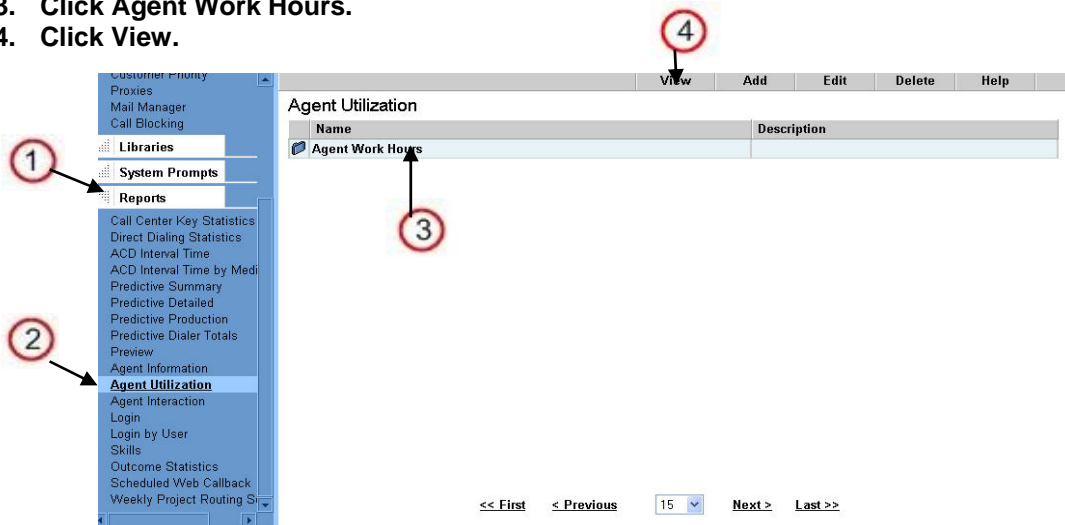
3. Click Agent Work Hours.
4. Click View.

4

Customer Priority
Proxies
Mail Manager
Call Blocking
Libraries
System Prompts
Reports
Call Center Key Statistics
Direct Dialing Statistics
ACD Interval Time
ACD Interval Time by Medi
Predictive Summary
Predictive Detailed
Predictive Production
Predictive Dialer Totals
Preview
Agent Information
Agent Utilization
Agent Interaction
Login
Login by User
Skills
Outcome Statistics
Scheduled Web Callback
Weekly Project Routing S

1

2

View | Add | Edit | Delete | Help

Agent Utilization

| Name | Description |
|---|---|
| Agent Work Hours | |

3

<< First   < Previous   15   Next >   Last >>